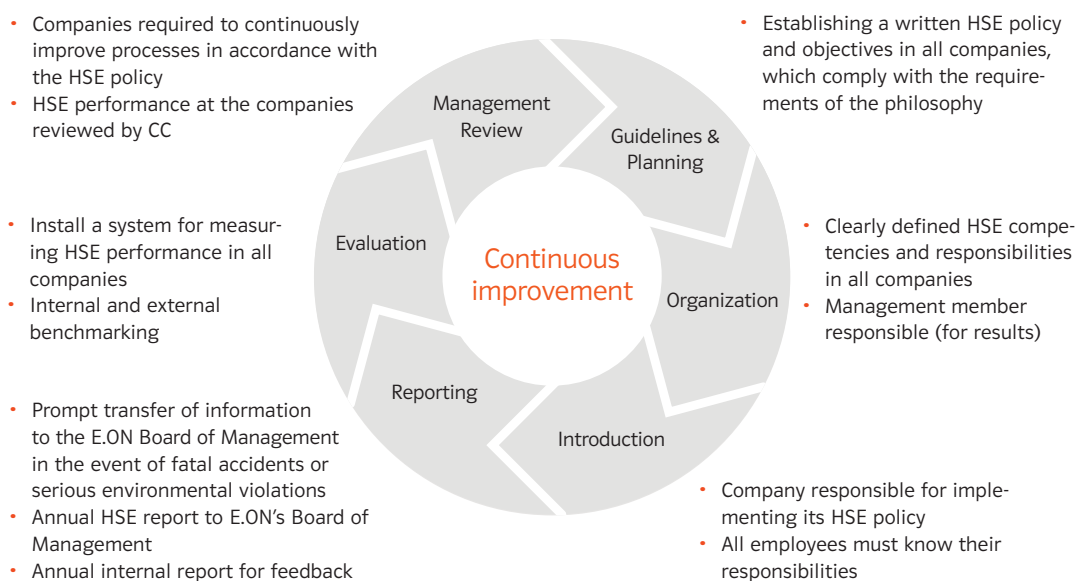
- Companies required to continuously improve processes in accordance with the HSE policy
- HSE performance at the companies reviewed by CC

- Establishing a written HSE policy and objectives in all companies, which comply with the requirements of the philosophy

Management Review

Guidelines & Planning

- Install a system for measuring HSE performance in all companies
- Internal and external benchmarking

Evaluation

Continuous improvement

Organization

- Clearly defined HSE competencies and responsibilities in all companies
- Management member responsible (for results)

Reporting

Introduction

- Prompt transfer of information to the E.ON Board of Management in the event of fatal accidents or serious environmental violations
- Annual HSE report to E.ON's Board of Management
- Annual internal report for feedback

- Company responsible for implementing its HSE policy
- All employees must know their responsibilities